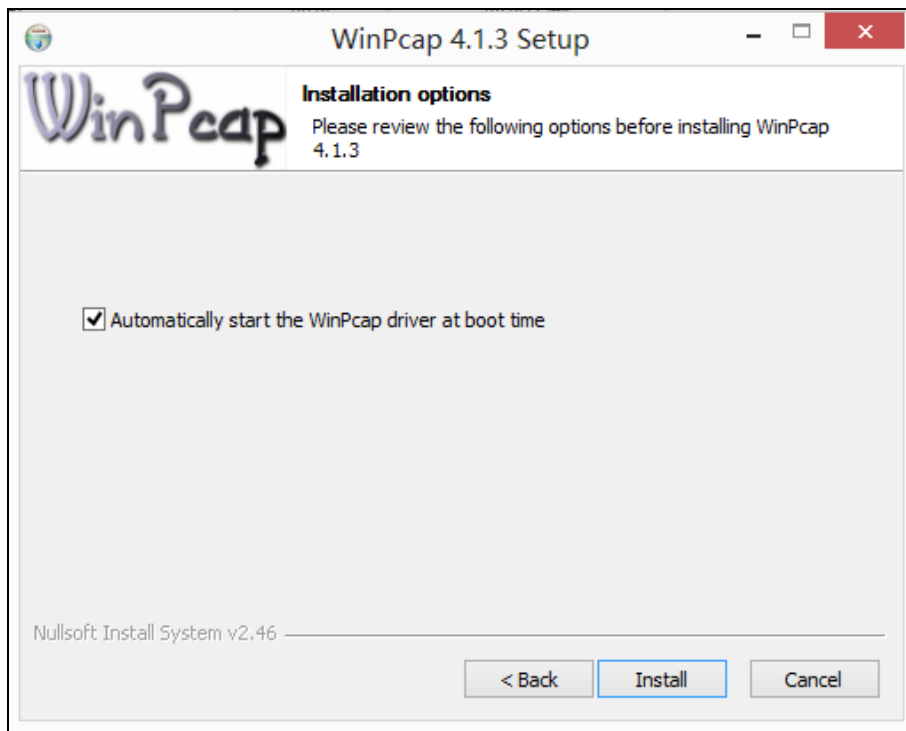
WinPcap 4.1.3 Setup

WinPcap

Installation options

Please review the following options before installing WinPcap 4.1.3

Automatically start the WinPcap driver at boot time

Nullsoft Install System v2.46

< Back

Install

Cancel